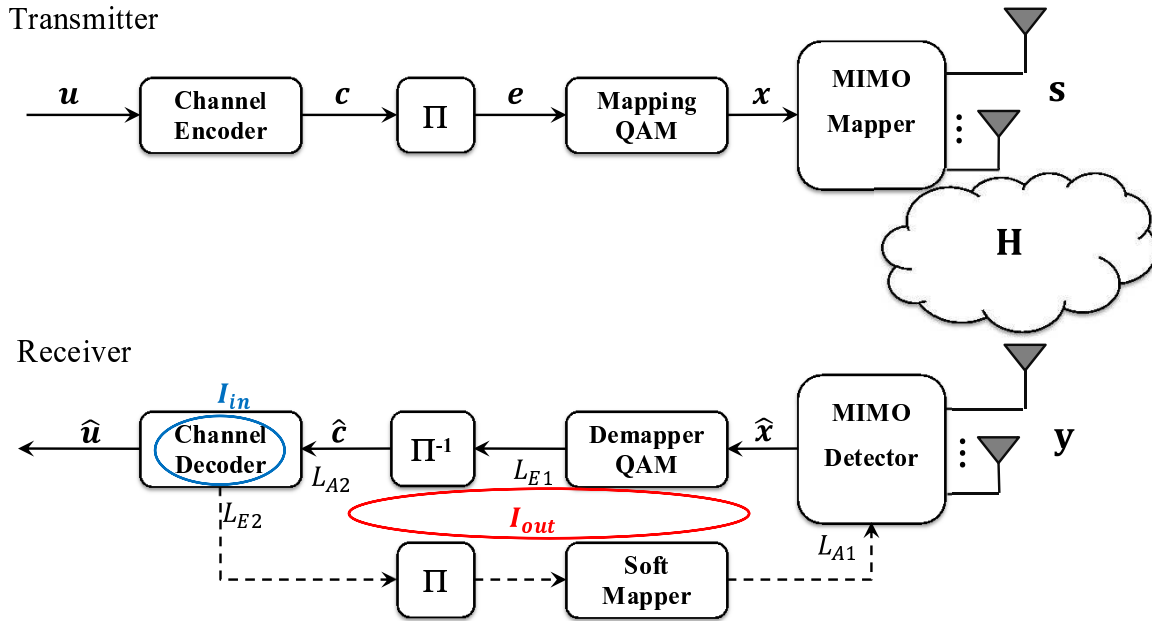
Transmitter

$u$

Channel Encoder

$c$

$\Pi$

$e$

Mapping QAM

$x$

MIMO Mapper

s

H

Receiver

$I_{in}$

$\hat{u}$

Channel Decoder

$\hat{c}$

$\Pi^{-1}$

Demapper QAM

$\hat{x}$

MIMO Detector

y

$L_{A2}$

$L_{E1}$

$L_{E2}$

$I_{out}$

$L_{A1}$

$\Pi$

Soft Mapper